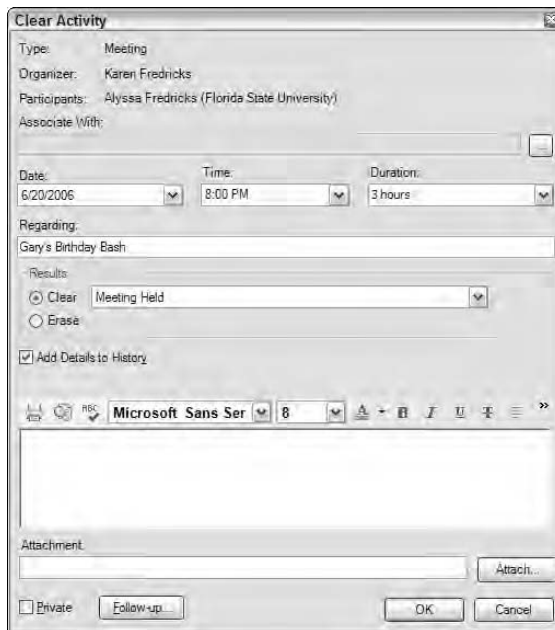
Clear Activity

Type: Meeting

Organizer: Karen Fredricks

Participants: Alyssa Fredricks (Florida State University)

Associate With:

...

Date: 6/20/2006

Time: 8:00 PM

Duration: 3 hours

Regarding:

Gary's Birthday Bash

Results

Clear Meeting Held

Erase

Add Details to History

Microsoft Sans Ser 8 A B I U

Attachment:

Attach...

Private

Follow-up...

OK

Cancel